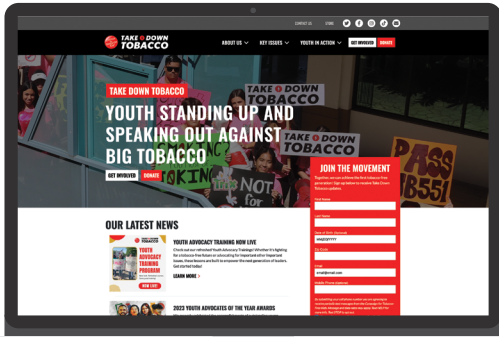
CONTACT US STORE

TAKE DOWN TOBACCO

ABOUT US KEY ISSUES YOUTH IN ACTION GET INVOLVED DONATE

TAKE DOWN TOBACCO

YOUTH STANDING UP AND SPEAKING OUT AGAINST BIG TOBACCO

GET INVOLVED DONATE

TAKE DOWN TOBACCO

NOT

PASS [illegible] B51

JOIN THE MOVEMENT

Together, we can achieve the first tobacco-free generation! Sign up below to receive Take Down Tobacco updates.

First Name

Last Name

Date of Birth (Optional)

MM/DD/YYYY

Zip Code

Email

email@email.com

Mobile Phone (optional)

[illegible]

OUR LATEST NEWS

TAKE DOWN TOBACCO

YOUTH ADVOCACY TRAINING PROGRAM

NOW LIVE

YOUTH ADVOCACY TRAINING NOW LIVE

Check out our refreshed Youth Advocacy Trainings! Whether it's fighting for a tobacco-free future or advocating for important other important issues, these lessons are built to empower the next generation of leaders. Get started today!

LEARN MORE >

2023 YOUTH ADVOCATES OF THE YEAR AWARDS